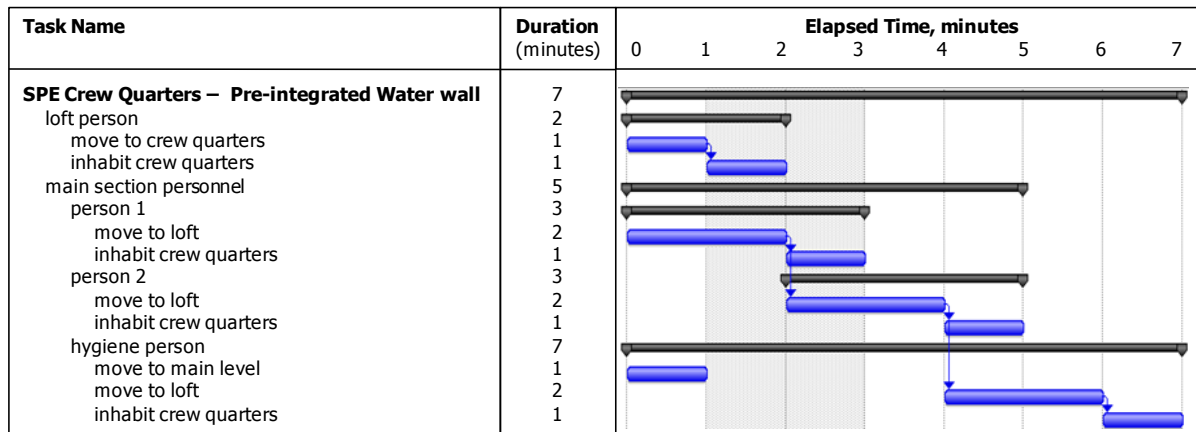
| Task Name | Duration (minutes) |
|---|---|
| SPE Crew Quarters – Pre-integrated Water wall | 7 |
| loft person | 2 |
| move to crew quarters | 1 |
| inhabit crew quarters | 1 |
| main section personnel | 5 |
| person 1 | 3 |
| move to loft | 2 |
| inhabit crew quarters | 1 |
| person 2 | 3 |
| move to loft | 2 |
| inhabit crew quarters | 1 |
| hygiene person | 7 |
| move to main level | 1 |
| move to loft | 2 |
| inhabit crew quarters | 1 |

Elapsed Time, minutes
0 1 2 3 4 5 6 7